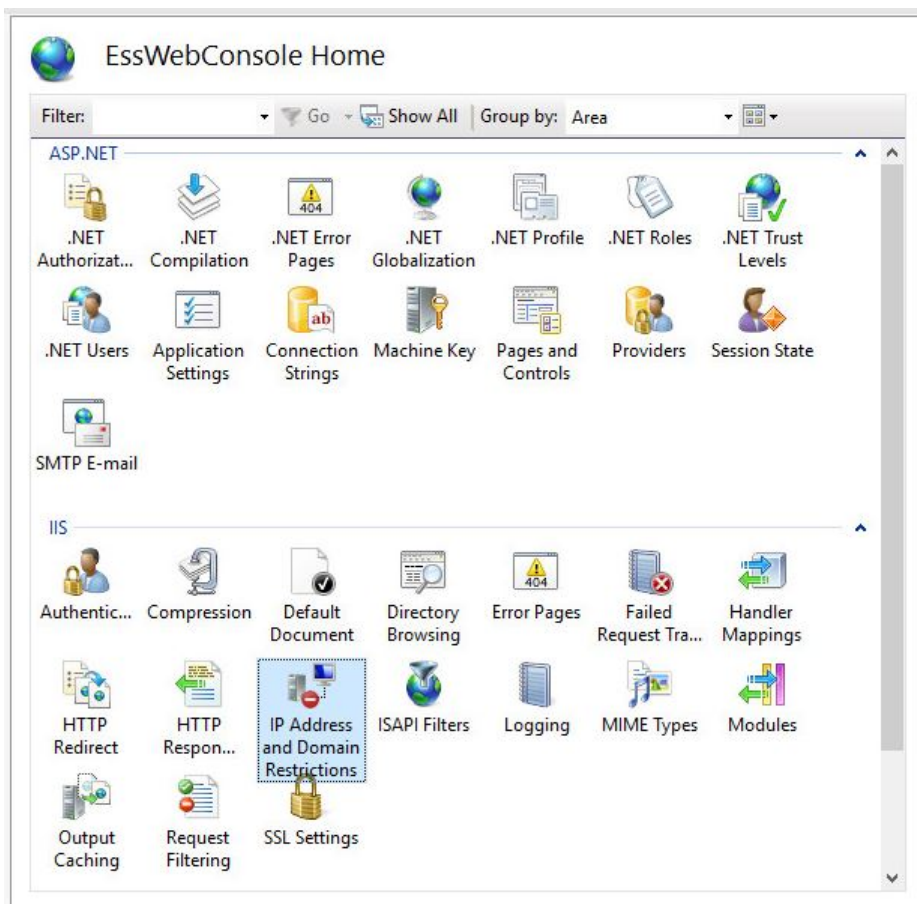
EssWebConsole Home

Filter: Go Show All Group by: Area

ASP.NET

.NET Authorizat...
.NET Compilation
404
.NET Error Pages
.NET Globalization
.NET Profile
.NET Roles
.NET Trust Levels
.NET Users
Application Settings
ab
Connection Strings
Machine Key
Pages and Controls
Providers
Session State
SMTP E-mail

IIS

Authentic...
Compression
Default Document
Directory Browsing
404
Error Pages
Failed Request Tra...
Handler Mappings
HTTP Redirect
HTTP Respon...
IP Address and Domain Restrictions
ISAPI Filters
Logging
MIME Types
Modules
Output Caching
Request Filtering
SSL Settings